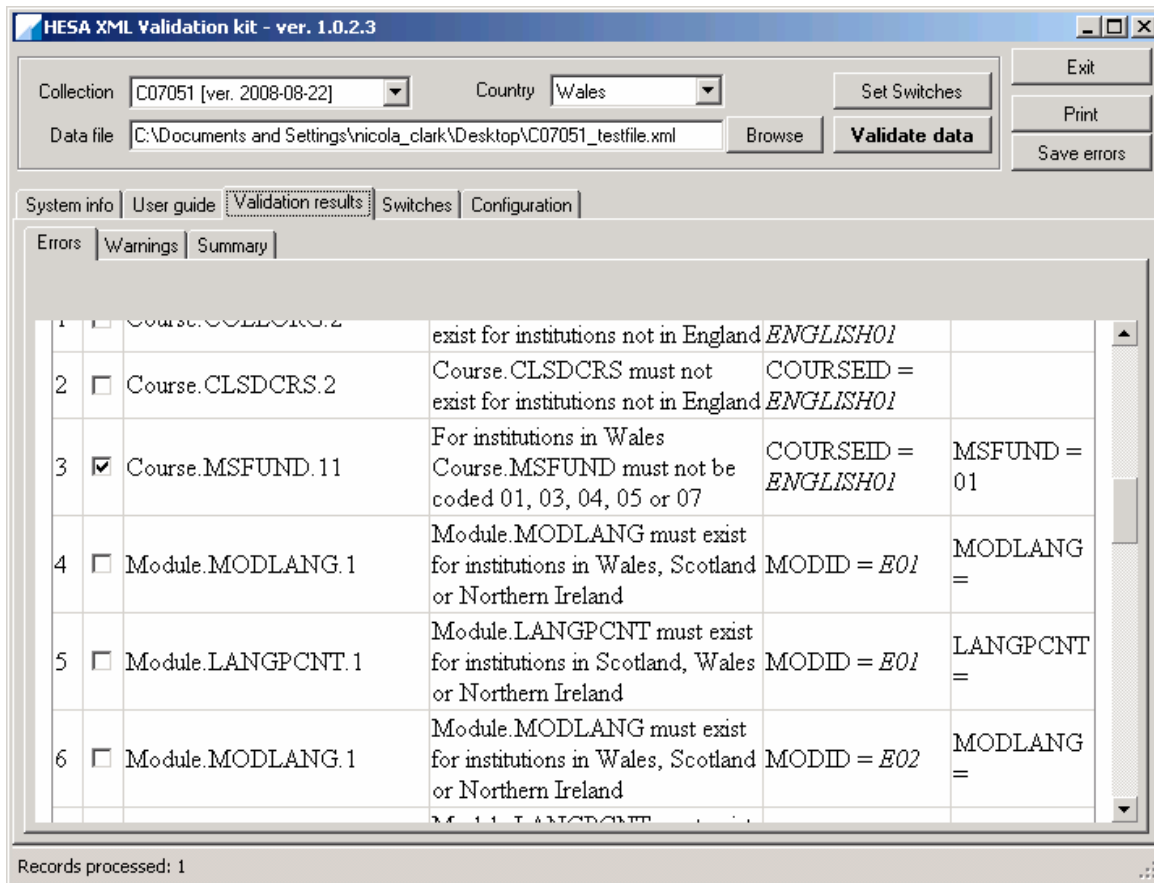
HESA XML Validation kit - ver. 1.0.2.3

Exit
Print
Save errors

Collection C07051 [ver. 2008-08-22]
Country Wales
Set Switches
Data file C:\Documents and Settings\nicola_clark\Desktop\C07051_testfile.xml
Browse
Validate data

System info | User guide | Validation results | Switches | Configuration

Errors | Warnings | Summary

| | | | | | |
|---|---|---|---|---|---|
| 1 | ☐ | Course.COLLORG.2 | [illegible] exist for institutions not in England | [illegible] ENGLISH01 | |
| 2 | ☐ | Course.CLSDCRS.2 | Course.CLSDCRS must not exist for institutions not in England | COURSEID = ENGLISH01 | |
| 3 | ☑ | Course.MSFUND.11 | For institutions in Wales Course.MSFUND must not be coded 01, 03, 04, 05 or 07 | COURSEID = ENGLISH01 | MSFUND = 01 |
| 4 | ☐ | Module.MODLANG.1 | Module.MODLANG must exist for institutions in Wales, Scotland or Northern Ireland | MODID = E01 | MODLANG = |
| 5 | ☐ | Module.LANGPCNT.1 | Module.LANGPCNT must exist for institutions in Scotland, Wales or Northern Ireland | MODID = E01 | LANGPCNT = |
| 6 | ☐ | Module.MODLANG.1 | Module.MODLANG must exist for institutions in Wales, Scotland or Northern Ireland | MODID = E02 | MODLANG = |
| | | | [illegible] | | |

Records processed: 1